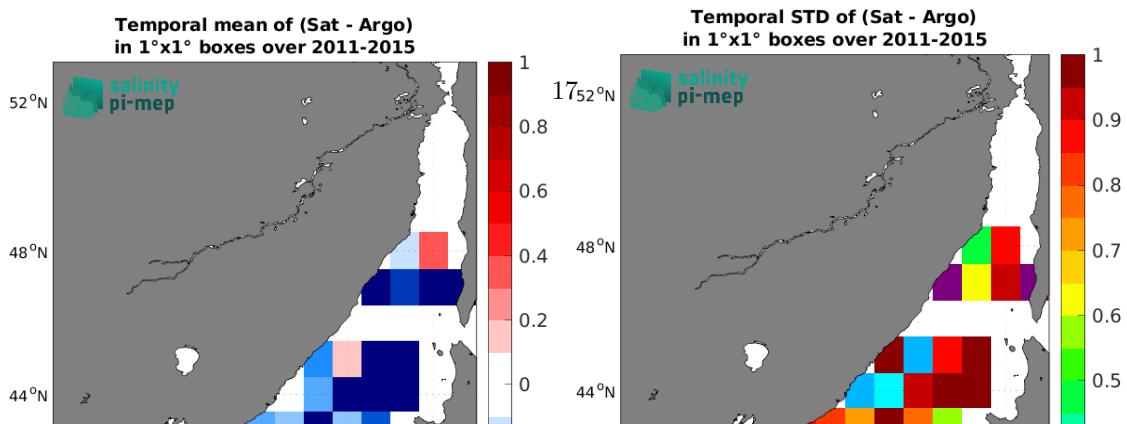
Temporal mean of (Sat - Argo)
in 1°x1° boxes over 2011-2015

salinity
pi-mep

52°N
48°N
44°N

1
0.8
0.6
0.4
0.2
0

Temporal STD of (Sat - Argo)
in 1°x1° boxes over 2011-2015

17

salinity
pi-mep

52°N
48°N
44°N

1
0.9
0.8
0.7
0.6
0.5